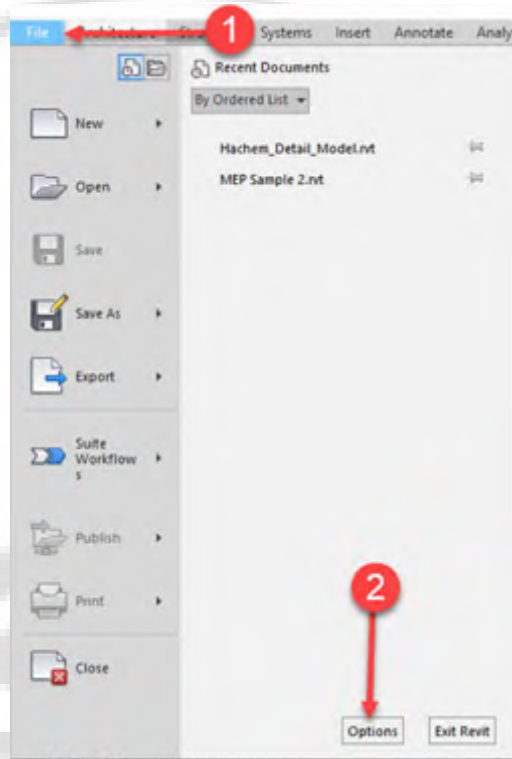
File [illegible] 1 Str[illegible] Systems Insert Annotate Analy

Recent Documents

By Ordered List

New

Hachem_Detail_Model.rvt

MEP Sample 2.rvt

Open

Save

Save As

Export

Suite Workflows

Publish

Print

Close

2

Options

Exit Revit